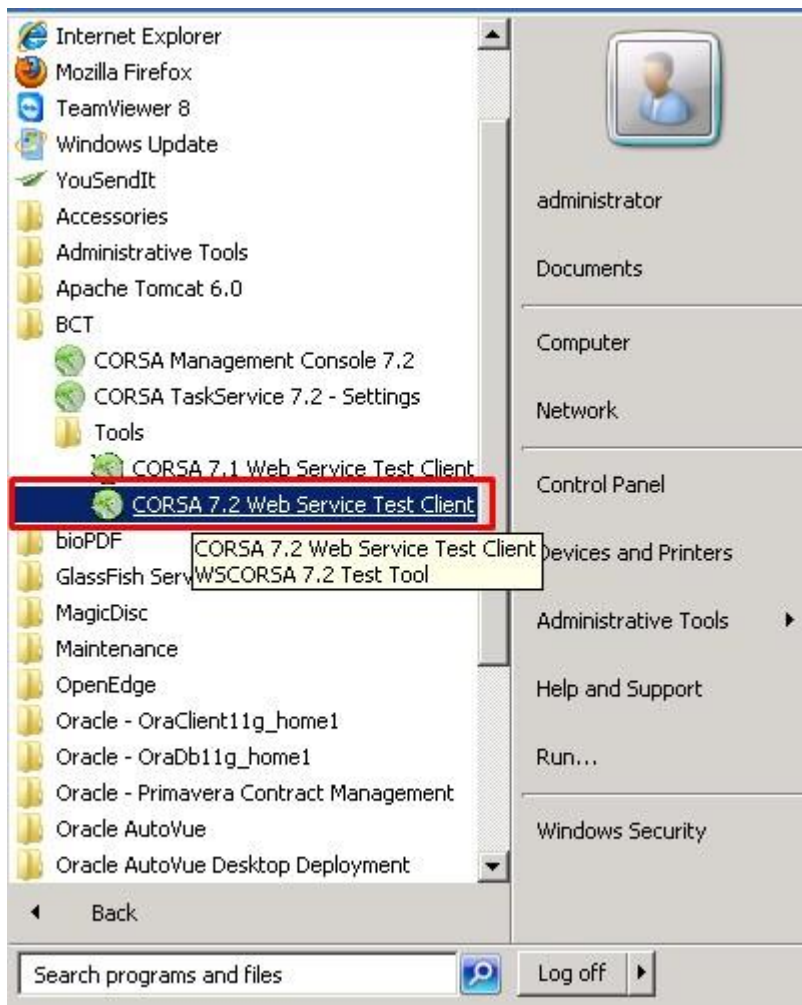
Internet Explorer
Mozilla Firefox
TeamViewer 8
Windows Update
YouSendIt
Accessories
Administrative Tools
Apache Tomcat 6.0
BCT
CORSA Management Console 7.2
CORSA TaskService 7.2 - Settings
Tools
CORSA 7.1 Web Service Test Client
CORSA 7.2 Web Service Test Client
bioPDF
GlassFish Serv
MagicDisc
Maintenance
OpenEdge
Oracle - OraClient11g_home1
Oracle - OraDb11g_home1
Oracle - Primavera Contract Management
Oracle AutoVue
Oracle AutoVue Desktop Deployment
Back
Search programs and files

CORSA 7.2 Web Service Test Client
WSCORSA 7.2 Test Tool

administrator
Documents
Computer
Network
Control Panel
Devices and Printers
Administrative Tools
Help and Support
Run...
Windows Security
Log off